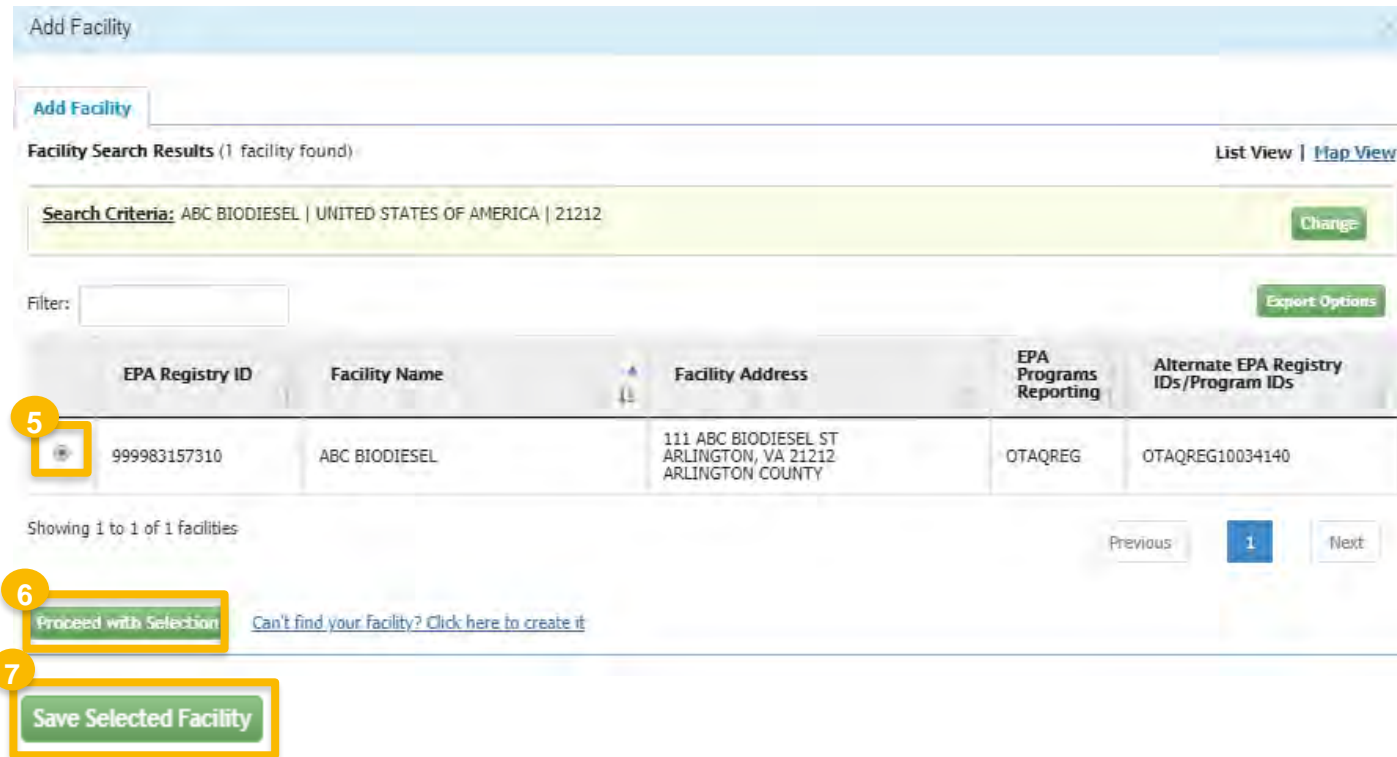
Add Facility

Add Facility

Facility Search Results (1 facility found)

List View | Map View

Search Criteria: ABC BIODIESEL | UNITED STATES OF AMERICA | 21212

Change

Filter:

Export Options

| | EPA Registry ID | Facility Name | Facility Address | EPA Programs Reporting | Alternate EPA Registry IDs/Program IDs |
|---|---|---|---|---|---|
| 5 | 999983157310 | ABC BIODIESEL | 111 ABC BIODIESEL ST ARLINGTON, VA 21212 ARLINGTON COUNTY | OTAQREG | OTAQREG10034140 |

Showing 1 to 1 of 1 facilities

Previous 1 Next

6

Proceed with Selection

Can't find your facility? Click here to create it

7

Save Selected Facility